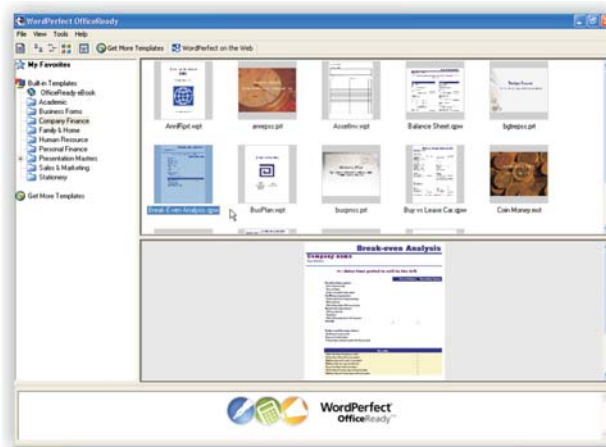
WordPerfect OfficeReady

File View Tools Help

Get More Templates WordPerfect on the Web

My Favorites

Built-in Templates
OfficeReady eBook
Academic
Business Forms
Company Finance
Family & Home
Human Resource
Personal Finance
Presentation Masters
Sales & Marketing
Stationery

Get More Templates

AnnRpt.wpt
annrpsc.pit
AcceInv.wpt
Balance Sheet.qpw
bgtrepsc.pit
Break-Even Analysis.qpw
BusPlan.wpt
busprsc.pit
Buy vs Lease Car.qpw
Coin Money.wxt

Break-even Analysis
Company name

WordPerfect OfficeReady